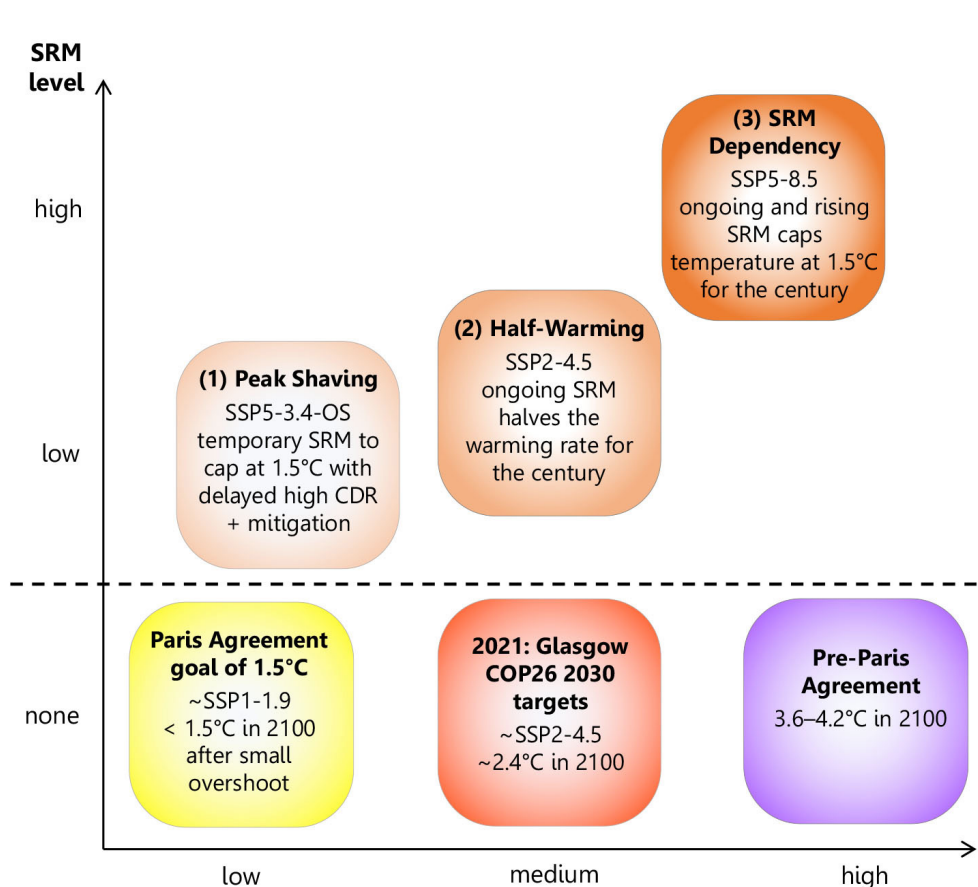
SRM level

high

low

none

(3) SRM Dependency
SSP5-8.5
ongoing and rising SRM caps temperature at 1.5°C for the century

(2) Half-Warming
SSP2-4.5
ongoing SRM halves the warming rate for the century

(1) Peak Shaving
SSP5-3.4-OS
temporary SRM to cap at 1.5°C with delayed high CDR + mitigation

Paris Agreement goal of 1.5°C
~SSP1-1.9
< 1.5°C in 2100 after small overshoot

2021: Glasgow COP26 2030 targets
~SSP2-4.5
~2.4°C in 2100

Pre-Paris Agreement
3.6–4.2°C in 2100

low

medium

high